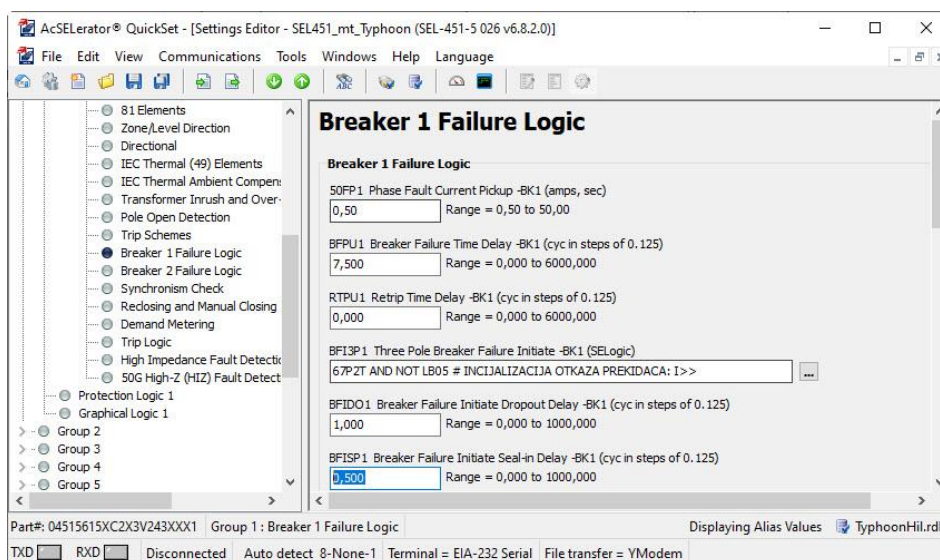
AcSELerator® QuickSet - [Settings Editor - SEL451_mt_Typhoon (SEL-451-5 026 v6.8.2.0)]

File Edit View Communications Tools Windows Help Language

81 Elements
Zone/Level Direction
Directional
IEC Thermal (49) Elements
IEC Thermal Ambient Compen:
Transformer Inrush and Over-
Pole Open Detection
Trip Schemes
Breaker 1 Failure Logic
Breaker 2 Failure Logic
Synchronism Check
Reclosing and Manual Closing
Demand Metering
Trip Logic
High Impedance Fault Detectic
50G High-Z (HIZ) Fault Detect
Protection Logic 1
Graphical Logic 1
Group 2
Group 3
Group 4
Group 5

Breaker 1 Failure Logic

Breaker 1 Failure Logic

50FP1 Phase Fault Current Pickup -BK1 (amps, sec)
0,50 Range = 0,50 to 50,00

BFPU1 Breaker Failure Time Delay -BK1 (cyc in steps of 0.125)
7,500 Range = 0,000 to 6000,000

RTPU1 Retrip Time Delay -BK1 (cyc in steps of 0.125)
0,000 Range = 0,000 to 6000,000

BFI3P1 Three Pole Breaker Failure Initiate -BK1 (SELogic)
67P2T AND NOT LB05 # INCIJALIZACIJA OTKAZA PREKIDACA: I>> ...

BFIDO1 Breaker Failure Initiate Dropout Delay -BK1 (cyc in steps of 0.125)
1,000 Range = 0,000 to 1000,000

BFISP1 Breaker Failure Initiate Seal-in Delay -BK1 (cyc in steps of 0.125)
0,500 Range = 0,000 to 1000,000

Part#: 04515615XC2X3V243XXX1 Group 1 : Breaker 1 Failure Logic Displaying Alias Values TyphoonHil.rdb

TXD RXD Disconnected Auto detect 8-None-1 Terminal = EIA-232 Serial File transfer = YModem